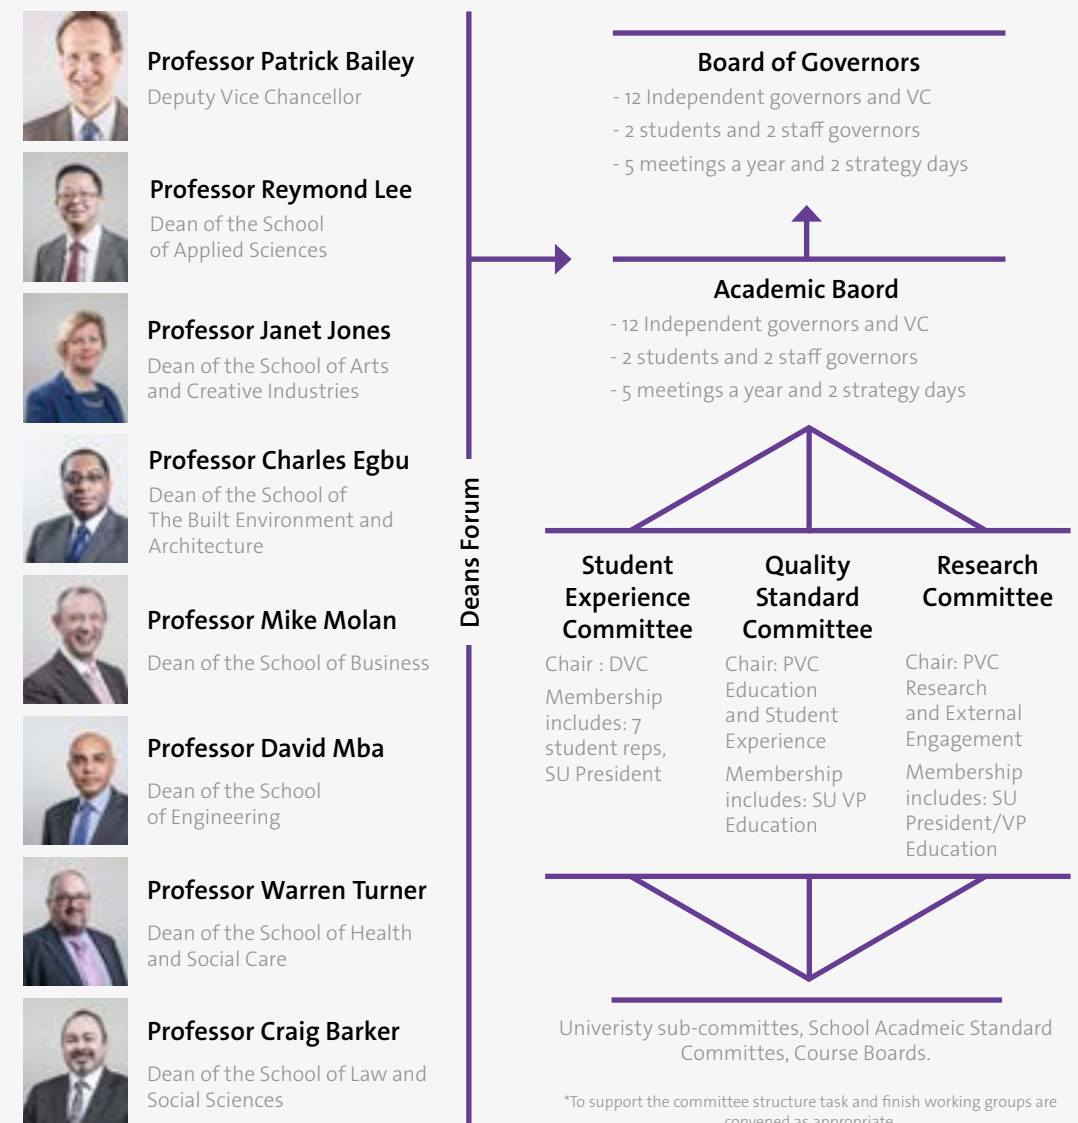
Professor Patrick Bailey
Deputy Vice Chancellor

Professor Reymond Lee
Dean of the School of Applied Sciences

Professor Janet Jones
Dean of the School of Arts and Creative Industries

Professor Charles Egbu
Dean of the School of The Built Environment and Architecture

Professor Mike Molan
Dean of the School of Business

Professor David Mba
Dean of the School of Engineering

Professor Warren Turner
Dean of the School of Health and Social Care

Professor Craig Barker
Dean of the School of Law and Social Sciences

Deans Forum

Board of Governors
- 12 Independent governors and VC
- 2 students and 2 staff governors
- 5 meetings a year and 2 strategy days

Academic Baord
- 12 Independent governors and VC
- 2 students and 2 staff governors
- 5 meetings a year and 2 strategy days

Student Experience Committee
Chair : DVC
Membership includes: 7 student reps, SU President

Quality Standard Committee
Chair: PVC Education and Student Experience
Membership includes: SU VP Education

Research Committee
Chair: PVC Research and External Engagement
Membership includes: SU President/VP Education

Univeristy sub-committes, School Acadmeic Standard Committes, Course Boards.

*To support the committee structure task and finish working groups are convened as appropriate.